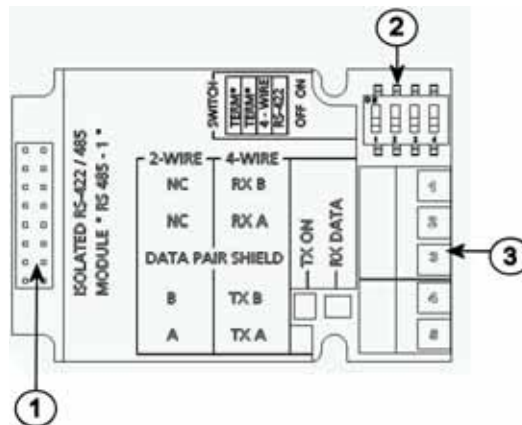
2

SWITCH
TERM
TERM
4 - WIRE
RS-422
OFF ON

ISOLATED RS-422 / 485
MODULE • RS 485 - 1 •

| 2-WIRE | 4-WIRE |
|---|---|
| NC | RX B |
| NC | RX A |
| DATA PAIR SHIELD | |
| B | TX B |
| A | TX A |

TX ON
RX DATA

1
2
3
4
5

3

1